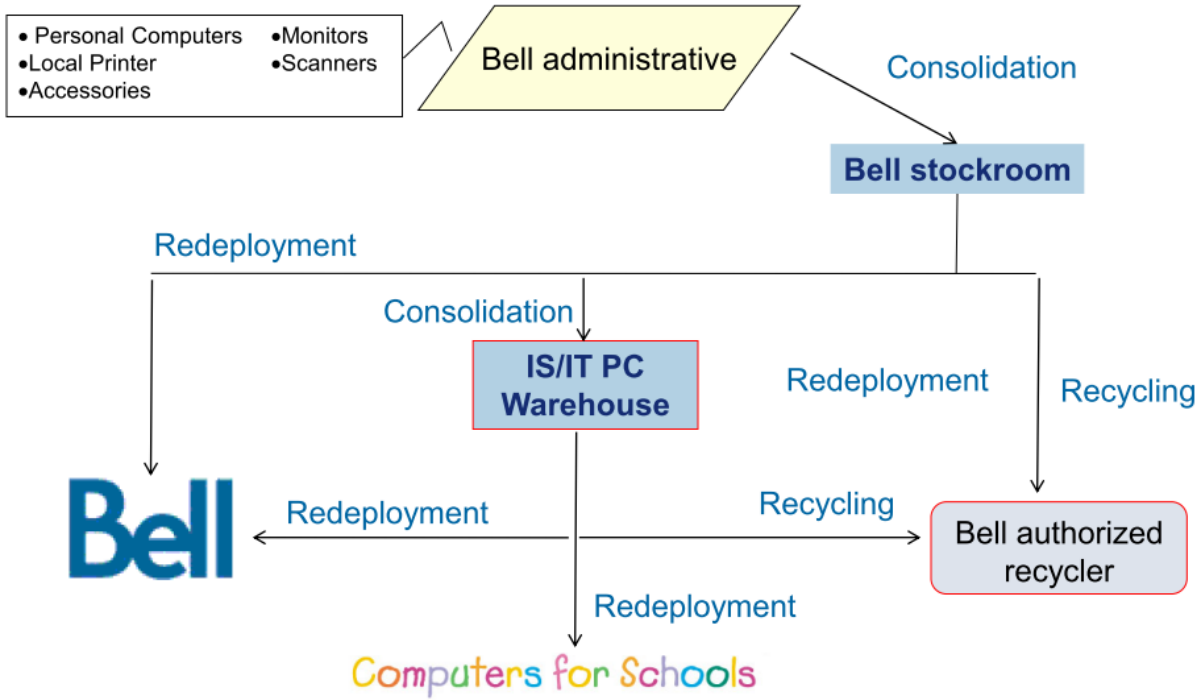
• Personal Computers
•Local Printer
•Accessories
•Monitors
•Scanners

Bell administrative

Consolidation

Bell stockroom

Redeployment

Consolidation

IS/IT PC Warehouse

Redeployment

Recycling

Bell

Redeployment

Recycling

Bell authorized recycler

Redeployment

Computers for Schools